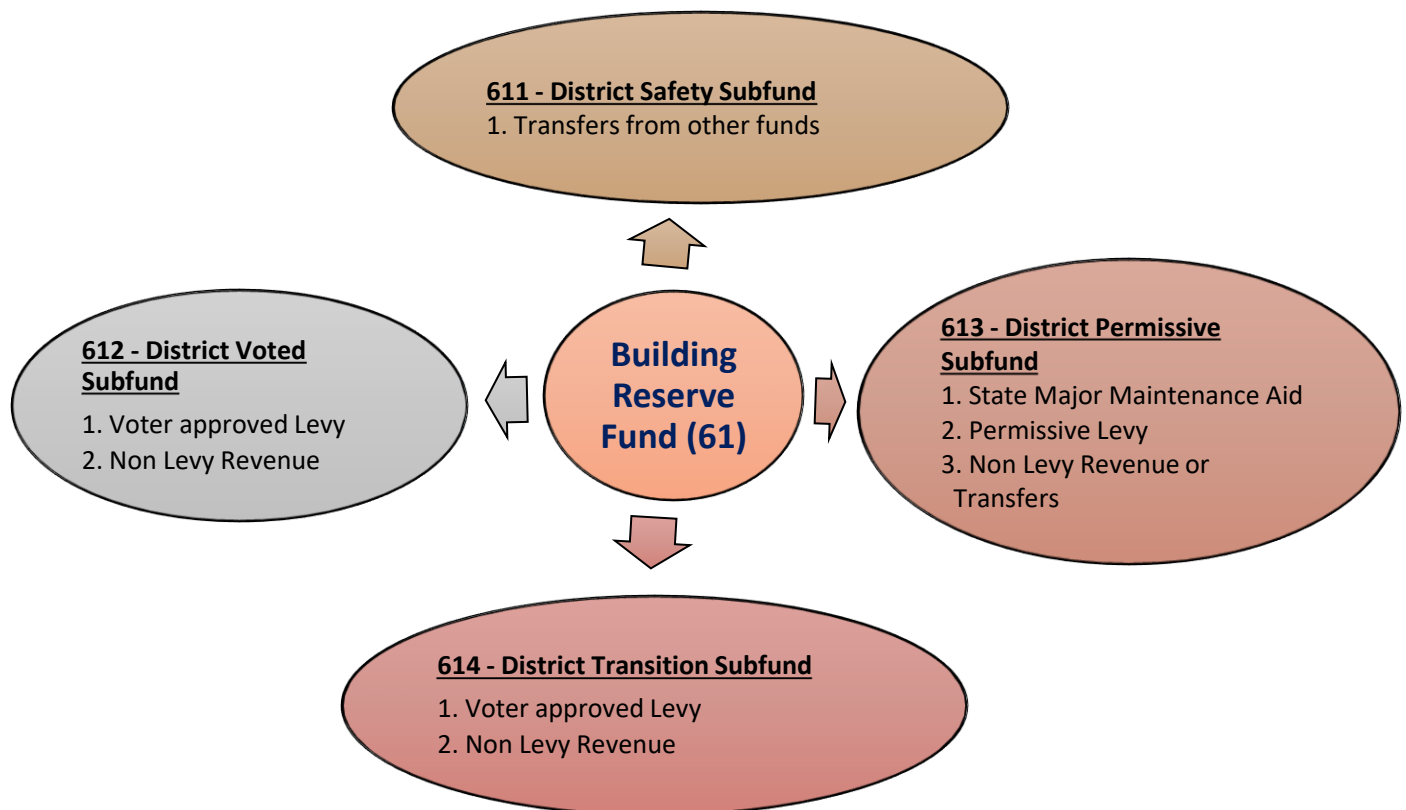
611 - District Safety Subfund
1. Transfers from other funds

612 - District Voted Subfund
1. Voter approved Levy
2. Non Levy Revenue

Building Reserve Fund (61)

613 - District Permissive Subfund
1. State Major Maintenance Aid
2. Permissive Levy
3. Non Levy Revenue or Transfers

614 - District Transition Subfund
1. Voter approved Levy
2. Non Levy Revenue